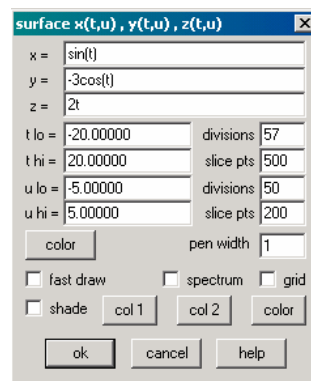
surface x(t,u) , y(t,u) , z(t,u)

x = sin(t)

y = -3cos(t)

z = 2t

t lo = -20.00000 divisions 57

t hi = 20.00000 slice pts 500

u lo = -5.00000 divisions 50

u hi = 5.00000 slice pts 200

color

pen width 1

fast draw

spectrum

grid

shade

col 1

col 2

color

ok

cancel

help